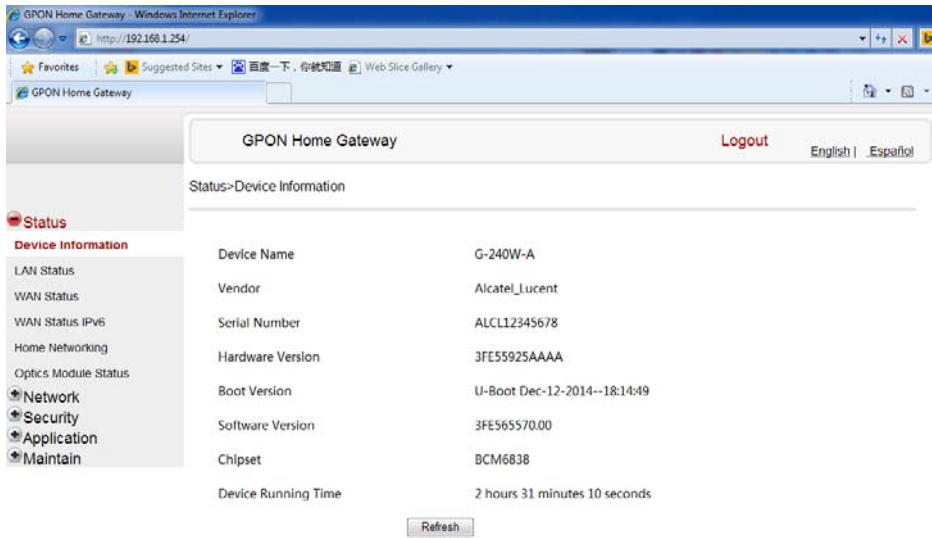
GPON Home Gateway - Windows Internet Explorer
http://192.168.1.254/
Favorites Suggested Sites ▾ 百度一下，你就知道 Web Slice Gallery ▾
GPON Home Gateway

GPON Home Gateway
Logout
English | Español

Status>Device Information

Status
Device Information
LAN Status
WAN Status
WAN Status IPv6
Home Networking
Optics Module Status
Network
Security
Application
Maintain

| Device Name | G-240W-A |
|---|---|
| Vendor | Alcatel_Lucent |
| Serial Number | ALCL12345678 |
| Hardware Version | 3FE55925AAAA |
| Boot Version | U-Boot Dec-12-2014--18:14:49 |
| Software Version | 3FE565570.00 |
| Chipset | BCM6838 |
| Device Running Time | 2 hours 31 minutes 10 seconds |

Refresh